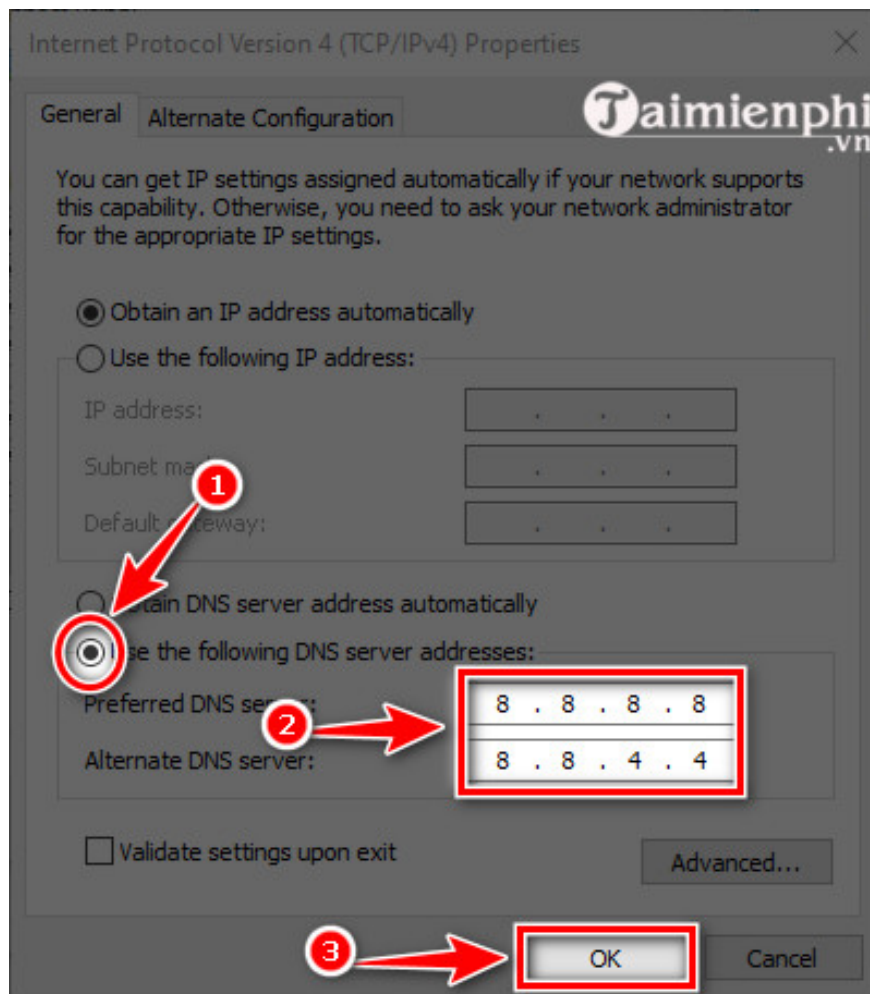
Internet Protocol Version 4 (TCP/IPv4) Properties

General | Alternate Configuration

Taimienphi .vn

You can get IP settings assigned automatically if your network supports this capability. Otherwise, you need to ask your network administrator for the appropriate IP settings.

Obtain an IP address automatically

Use the following IP address:

IP address: . . .

Subnet ma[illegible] . . .

Default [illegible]teway: . . .

1

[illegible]tain DNS server address automatically

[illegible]se the following DNS server addresses:

Preferred DNS se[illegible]: 8 . 8 . 8 . 8

2

Alternate DNS server: 8 . 8 . 4 . 4

Validate settings upon exit

Advanced...

3

OK

Cancel